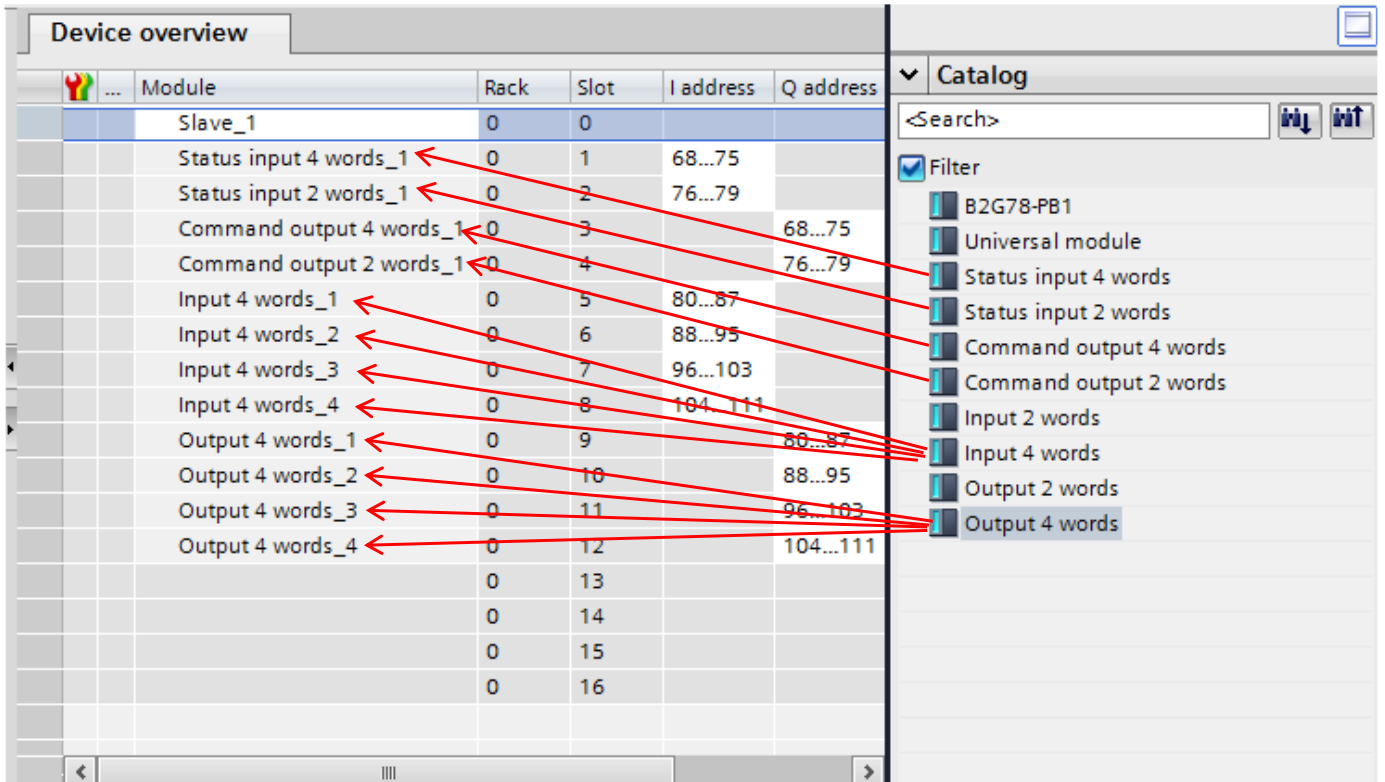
Device overview

|  | ... | Module | Rack | Slot | I address | Q address |
|---|---|---|---|---|---|---|
|  |  | Slave_1 | 0 | 0 |  |  |
|  |  | Status input 4 words_1 | 0 | 1 | 68...75 |  |
|  |  | Status input 2 words_1 | 0 | 2 | 76...79 |  |
|  |  | Command output 4 words_1 | 0 | 3 |  | 68...75 |
|  |  | Command output 2 words_1 | 0 | 4 |  | 76...79 |
|  |  | Input 4 words_1 | 0 | 5 | 80...87 |  |
|  |  | Input 4 words_2 | 0 | 6 | 88...95 |  |
|  |  | Input 4 words_3 | 0 | 7 | 96...103 |  |
|  |  | Input 4 words_4 | 0 | 8 | 104...111 |  |
|  |  | Output 4 words_1 | 0 | 9 |  | 80...87 |
|  |  | Output 4 words_2 | 0 | 10 |  | 88...95 |
|  |  | Output 4 words_3 | 0 | 11 |  | 96...103 |
|  |  | Output 4 words_4 | 0 | 12 |  | 104...111 |
|  |  |  | 0 | 13 |  |  |
|  |  |  | 0 | 14 |  |  |
|  |  |  | 0 | 15 |  |  |
|  |  |  | 0 | 16 |  |  |

Catalog
<Search>
Filter
B2G78-PB1
Universal module
Status input 4 words
Status input 2 words
Command output 4 words
Command output 2 words
Input 2 words
Input 4 words
Output 2 words
Output 4 words